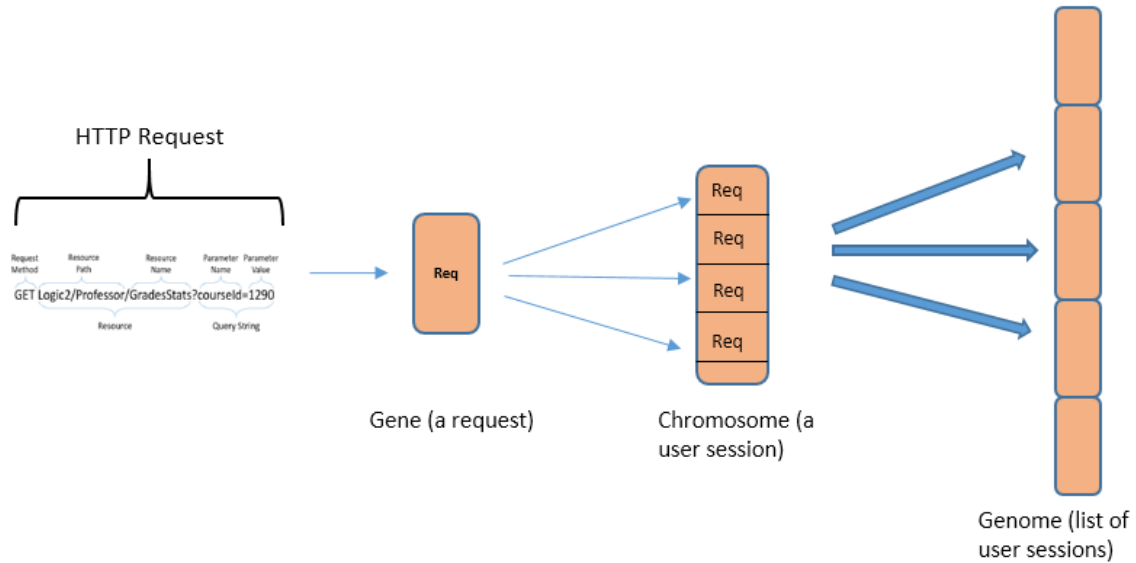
HTTP Request

Request Method
Resource Path
Resource Name
Parameter Name
Parameter Value

GET Logic2/Professor/GradesStats?courseId=1290

Resource
Query String

Req

Gene (a request)

Req
Req
Req
Req

Chromosome (a user session)

Genome (list of user sessions)